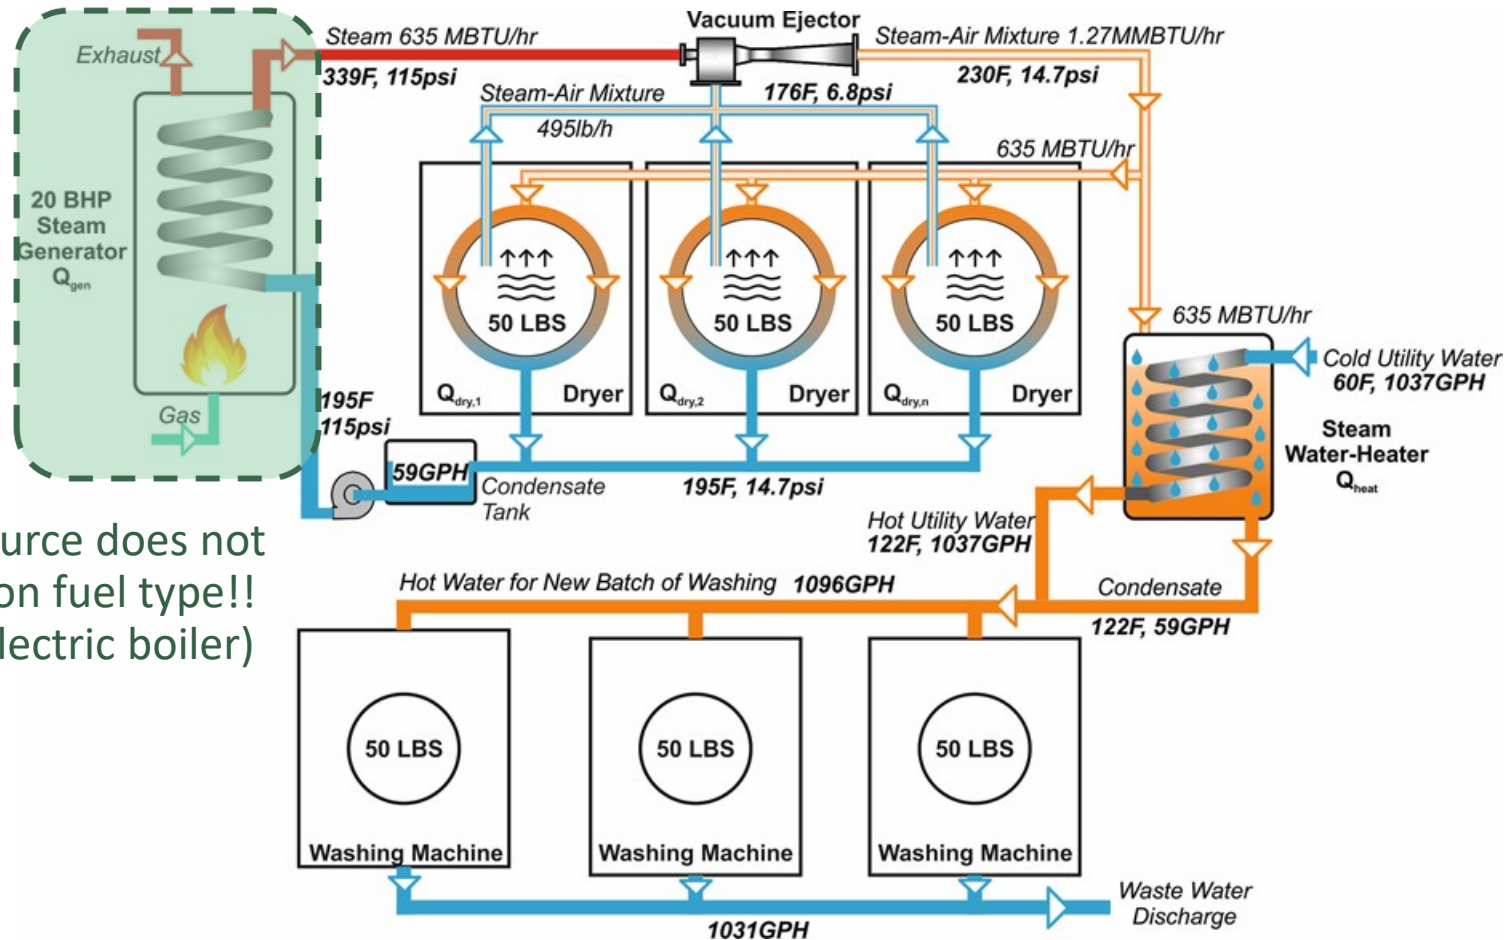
Exhaust

20 BHP Steam Generator $Q_{gen}$

Gas

Steam 635 MBTU/hr

339F, 115psi

Vacuum Ejector

Steam-Air Mixture 1.27MMBTU/hr

230F, 14.7psi

Steam-Air Mixture

495lb/h

176F, 6.8psi

635 MBTU/hr

50 LBS

50 LBS

50 LBS

$Q_{dry,1}$ Dryer

$Q_{dry,2}$ Dryer

$Q_{dry,n}$ Dryer

635 MBTU/hr

Cold Utility Water 60F, 1037GPH

Steam Water-Heater $Q_{heat}$

195F 115psi

59GPH

Condensate Tank

195F, 14.7psi

urce does not on fuel type!! lectric boiler)

Hot Utility Water 122F, 1037GPH

Hot Water for New Batch of Washing 1096GPH

Condensate

122F, 59GPH

50 LBS

Washing Machine

50 LBS

Washing Machine

50 LBS

Washing Machine

Waste Water Discharge

1031GPH